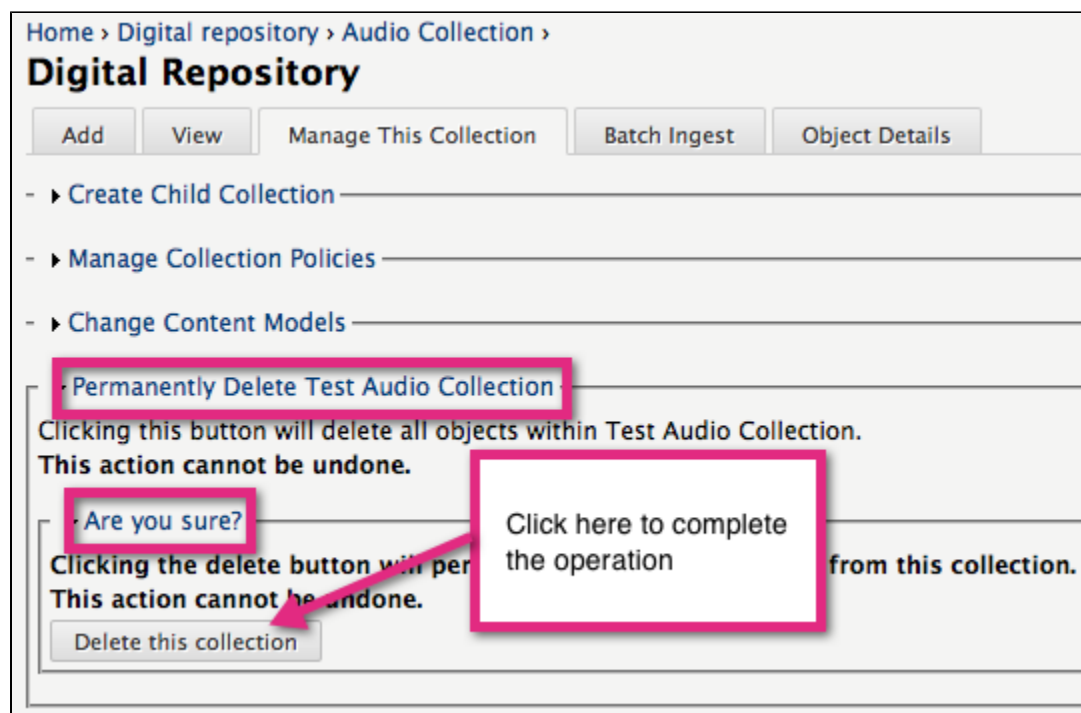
Home › Digital repository › Audio Collection ›

Digital Repository

Add | View | Manage This Collection | Batch Ingest | Object Details

- ▸ Create Child Collection

- ▸ Manage Collection Policies

- ▸ Change Content Models

Permanently Delete Test Audio Collection

Clicking this button will delete all objects within Test Audio Collection.
**This action cannot be undone.**

Are you sure?

**Clicking the delete button will per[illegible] from this collection.**
**This action cannot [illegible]e undone.**

Delete this collection

Click here to complete the operation